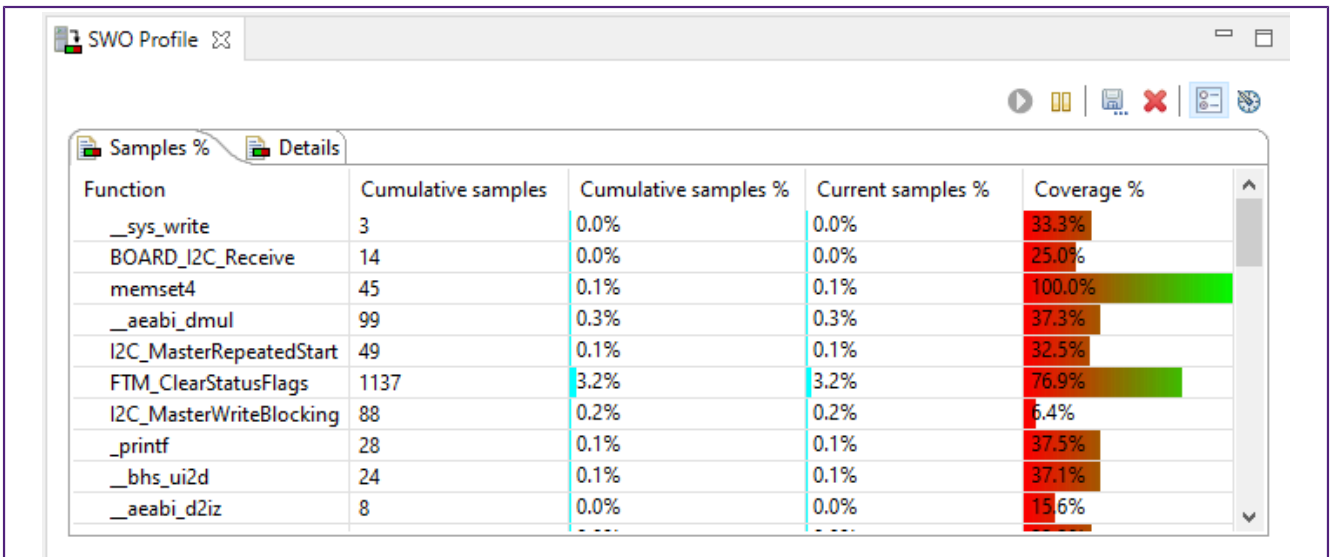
SWO Profile

Samples % | Details

| Function | Cumulative samples | Cumulative samples % | Current samples % | Coverage % |
|---|---|---|---|---|
| __sys_write | 3 | 0.0% | 0.0% | 33.3% |
| BOARD_I2C_Receive | 14 | 0.0% | 0.0% | 25.0% |
| memset4 | 45 | 0.1% | 0.1% | 100.0% |
| __aeabi_dmul | 99 | 0.3% | 0.3% | 37.3% |
| I2C_MasterRepeatedStart | 49 | 0.1% | 0.1% | 32.5% |
| FTM_ClearStatusFlags | 1137 | 3.2% | 3.2% | 76.9% |
| I2C_MasterWriteBlocking | 88 | 0.2% | 0.2% | 6.4% |
| _printf | 28 | 0.1% | 0.1% | 37.5% |
| __bhs_ui2d | 24 | 0.1% | 0.1% | 37.1% |
| __aeabi_d2iz | 8 | 0.0% | 0.0% | 15.6% |
| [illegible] | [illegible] | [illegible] | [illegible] | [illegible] |